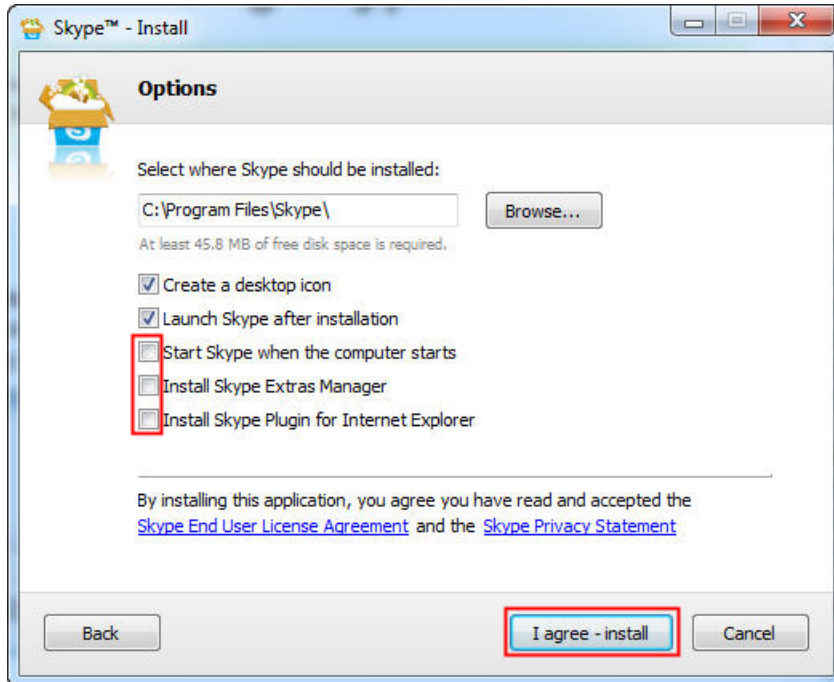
Skype™ - Install

Options

Select where Skype should be installed:

C:\Program Files\Skype\

Browse...

At least 45.8 MB of free disk space is required.

Create a desktop icon

Launch Skype after installation

Start Skype when the computer starts

Install Skype Extras Manager

Install Skype Plugin for Internet Explorer

By installing this application, you agree you have read and accepted the Skype End User License Agreement and the Skype Privacy Statement

Back

I agree - install

Cancel